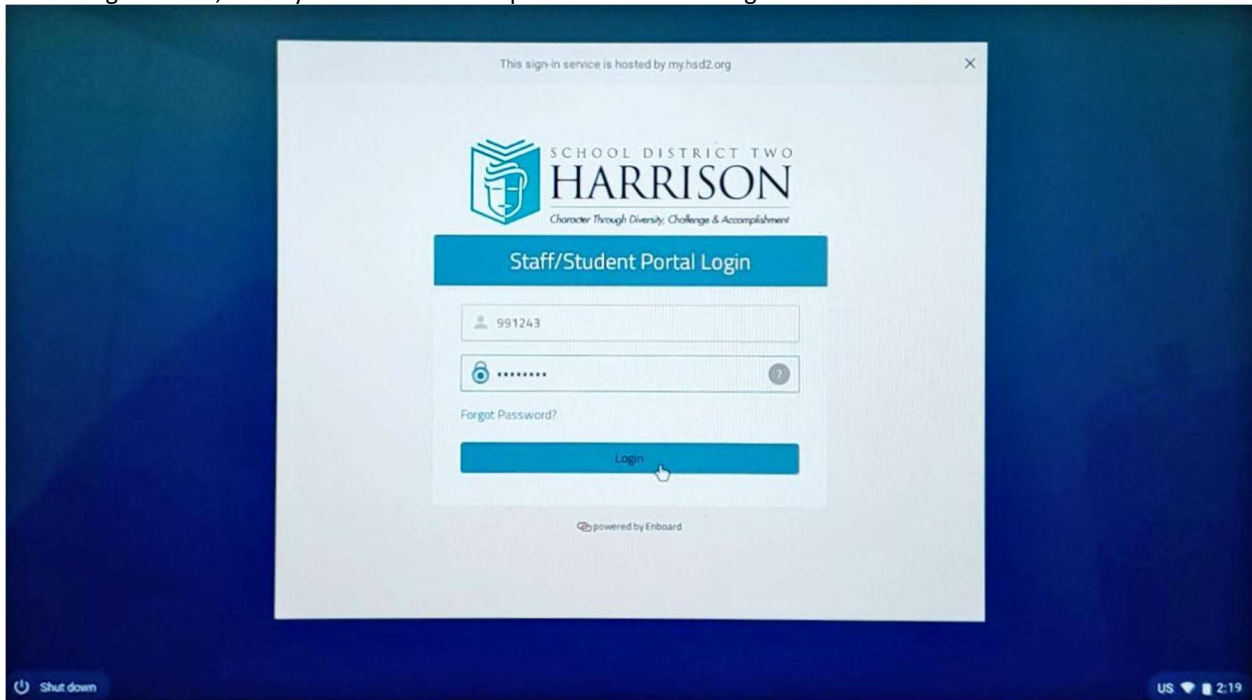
This sign-in service is hosted by my.hsd2.org

×

SCHOOL DISTRICT TWO
HARRISON
Character Through Diversity, Challenge & Accomplishment

Staff/Student Portal Login

991243

•••••••••

?

Forgot Password?

Login

powered by Enboard

Shut down

US 2:19